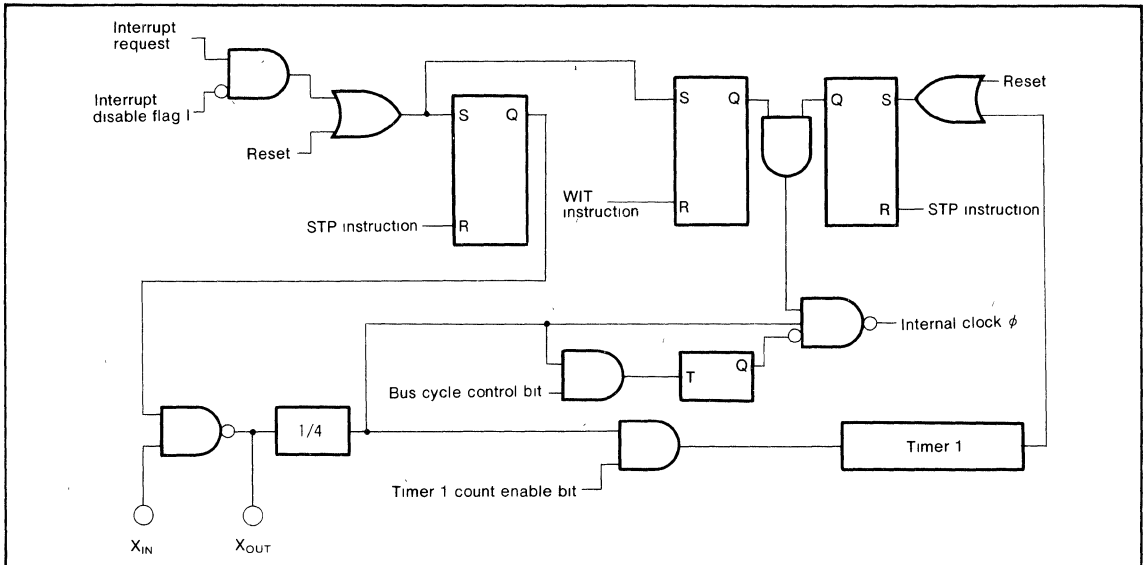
Interrupt request

Interrupt disable flag I

Reset

S Q

STP instruction R

S Q

WIT instruction R

Q S

R STP instruction

Reset

Internal clock $\phi$

Bus cycle control bit

T Q

1/4

Timer 1

Timer 1 count enable bit

$X_{IN}$

$X_{OUT}$